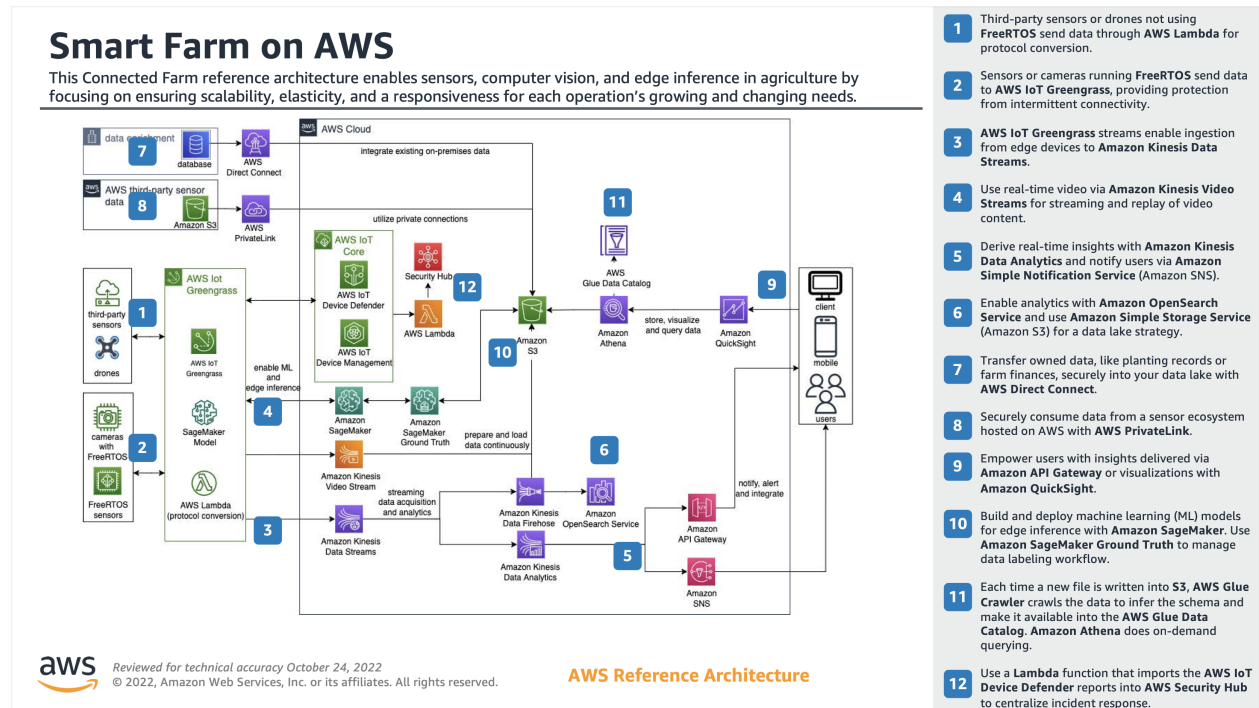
# Smart Farm on AWS

This Connected Farm reference architecture enables sensors, computer vision, and edge inference in agriculture by focusing on ensuring scalability, elasticity, and a responsiveness for each operation's growing and changing needs.

data enrichment 7 database

AWS Direct Connect

AWS third-party sensor data 8 Amazon S3

AWS PrivateLink

AWS Cloud

integrate existing on-premises data

utilize private connections

AWS IoT Core

AWS IoT Device Defender

AWS IoT Device Management

Security Hub

12

AWS Lambda

11

AWS Glue Data Catalog

9

client

mobile

users

third-party sensors 1

drones

AWS IoT Greengrass

AWS IoT Greengrass

SageMaker Model

AWS Lambda (protocol conversion)

cameras with FreeRTOS 2

FreeRTOS sensors

enable ML and edge inference

4

Amazon SageMaker

Amazon SageMaker Ground Truth

10

Amazon S3

Amazon Athena

store, visualize and query data

Amazon QuickSight

prepare and load data continuously

Amazon Kinesis Video Stream

6

3

Amazon Kinesis Data Streams

streaming data acquisition and analytics

Amazon Kinesis Data Firehose

Amazon OpenSearch Service

Amazon Kinesis Data Analytics

5

Amazon API Gateway

notify, alert and integrate

Amazon SNS

Reviewed for technical accuracy October 24, 2022

© 2022, Amazon Web Services, Inc. or its affiliates. All rights reserved.

AWS Reference Architecture

1 Third-party sensors or drones not using **FreeRTOS** send data through **AWS Lambda** for protocol conversion.

2 Sensors or cameras running **FreeRTOS** send data to **AWS IoT Greengrass**, providing protection from intermittent connectivity.

3 **AWS IoT Greengrass** streams enable ingestion from edge devices to **Amazon Kinesis Data Streams**.

4 Use real-time video via **Amazon Kinesis Video Streams** for streaming and replay of video content.

5 Derive real-time insights with **Amazon Kinesis Data Analytics** and notify users via **Amazon Simple Notification Service** (Amazon SNS).

6 Enable analytics with **Amazon OpenSearch Service** and use **Amazon Simple Storage Service** (Amazon S3) for a data lake strategy.

7 Transfer owned data, like planting records or farm finances, securely into your data lake with **AWS Direct Connect**.

8 Securely consume data from a sensor ecosystem hosted on AWS with **AWS PrivateLink**.

9 Empower users with insights delivered via **Amazon API Gateway** or visualizations with **Amazon QuickSight**.

10 Build and deploy machine learning (ML) models for edge inference with **Amazon SageMaker**. Use **Amazon SageMaker Ground Truth** to manage data labeling workflow.

11 Each time a new file is written into **S3**, **AWS Glue Crawler** crawls the data to infer the schema and make it available into the **AWS Glue Data Catalog**. **Amazon Athena** does on-demand querying.

12 Use a **Lambda** function that imports the **AWS IoT Device Defender** reports into **AWS Security Hub** to centralize incident response.